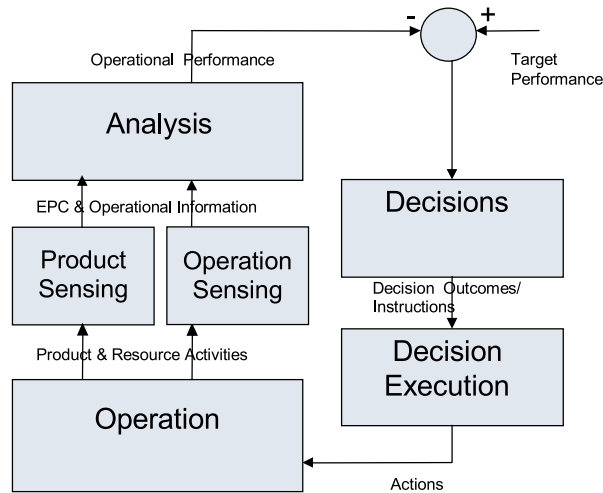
Operational Performance

-

+

Target Performance

Analysis

EPC & Operational Information

Product Sensing

Operation Sensing

Product & Resource Activities

Operation

Decisions

Decision Outcomes/ Instructions

Decision Execution

Actions